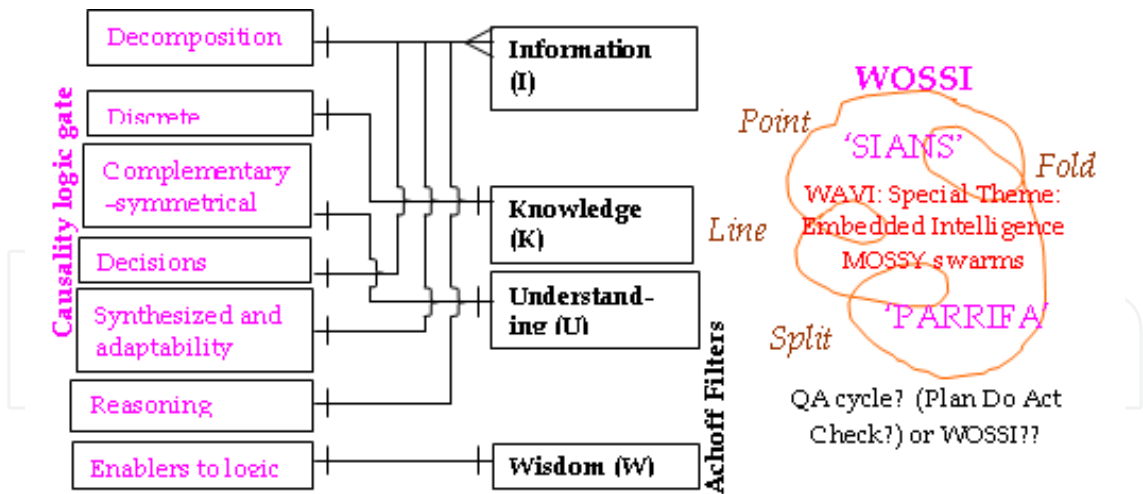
Causality logic gate

Decomposition

Discrete

Complementary -symmetrical

Decisions

Synthesized and adaptability

Reasoning

Enablers to logic

Information (I)

Knowledge (K)

Understanding (U)

Wisdom (W)

Achoff Filters

WOSSI

Point

'SIANS'

Fold

WAVI: Special Theme: Embedded Intelligence MOSSY swarms

Line

Split

'PARRIFA'

QA cycle? (Plan Do Act Check?) or WOSSI??